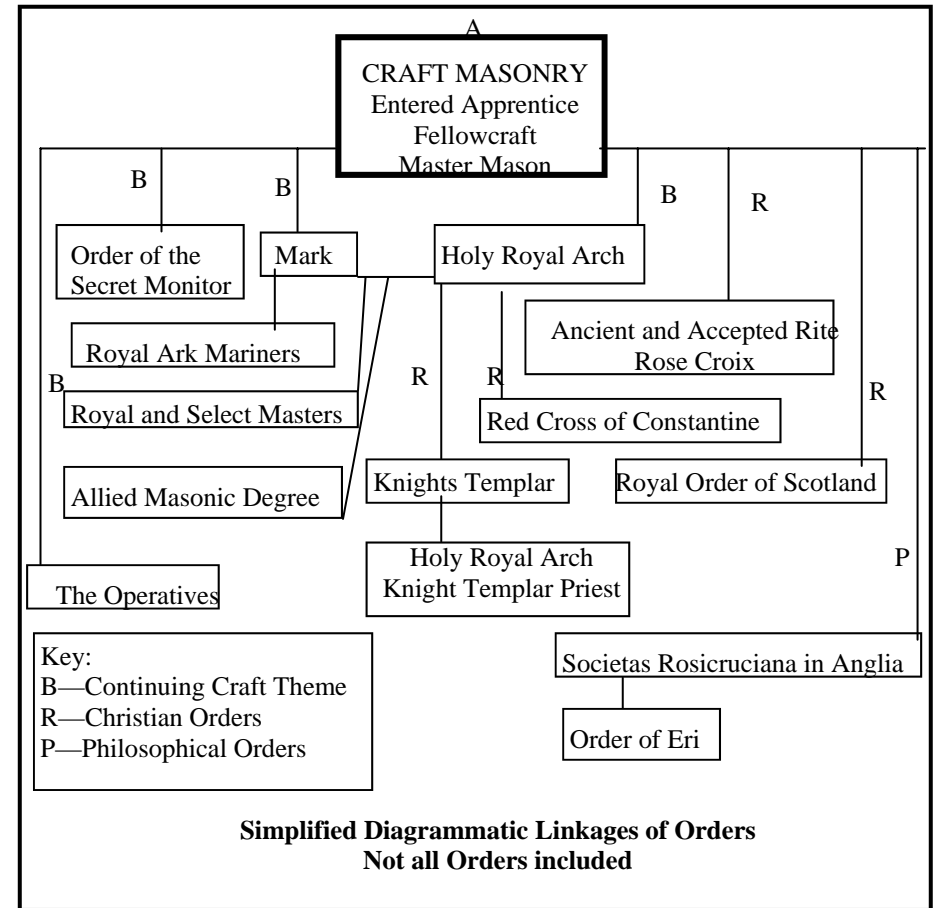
A

CRAFT MASONRY
Entered Apprentice
Fellowcraft
Master Mason

B

B

B

R

Order of the Secret Monitor

Mark

Holy Royal Arch

Ancient and Accepted Rite
Rose Croix

Royal Ark Mariners

B

R

R

R

Royal and Select Masters

Red Cross of Constantine

Allied Masonic Degree

Knights Templar

Royal Order of Scotland

Holy Royal Arch
Knight Templar Priest

The Operatives

P

Key:
B—Continuing Craft Theme
R—Christian Orders
P—Philosophical Orders

Societas Rosicruciana in Anglia

Order of Eri

**Simplified Diagrammatic Linkages of Orders**
**Not all Orders included**